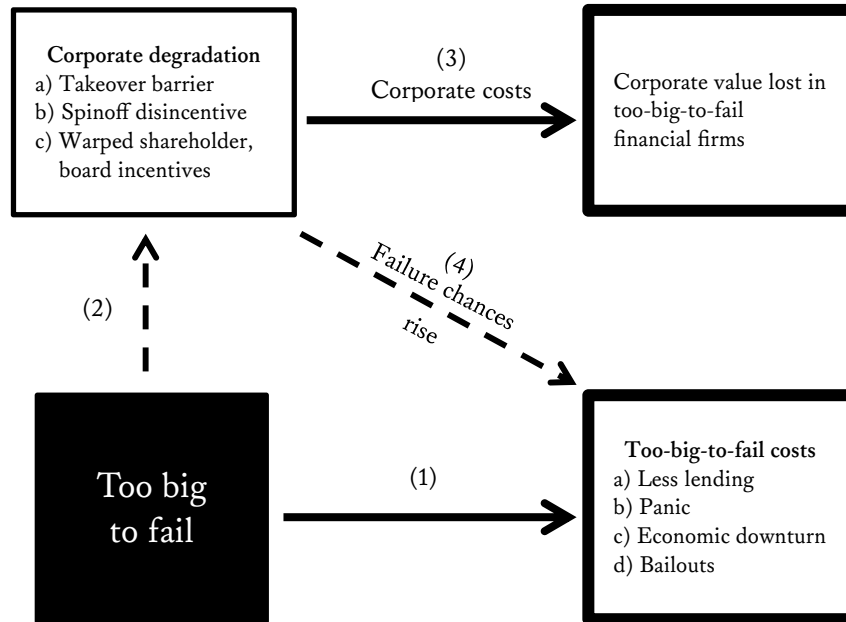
**Corporate degradation**
a) Takeover barrier
b) Spinoff disincentive
c) Warped shareholder, board incentives

(3)
Corporate costs

Corporate value lost in too-big-to-fail financial firms

(2)

(4)
Failure chances rise

Too big to fail

(1)

**Too-big-to-fail costs**
a) Less lending
b) Panic
c) Economic downturn
d) Bailouts